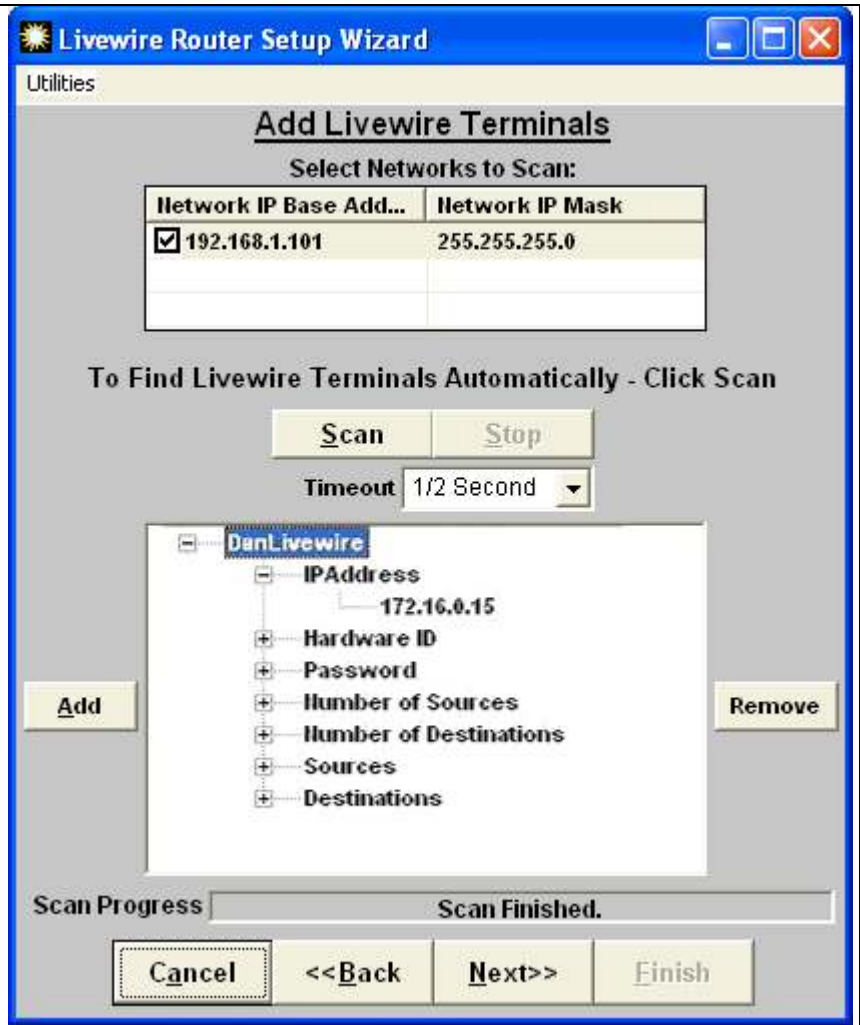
Livewire Router Setup Wizard

Utilities

Add Livewire Terminals

Select Networks to Scan:

| Network IP Base Add... | Network IP Mask |
|---|---|
| ☑ 192.168.1.101 | 255.255.255.0 |
| | |
| | |

To Find Livewire Terminals Automatically - Click Scan

Scan Stop

Timeout 1/2 Second

DanLivewire
IPAddress
172.16.0.15
Hardware ID
Password
Number of Sources
Number of Destinations
Sources
Destinations

Add

Remove

Scan Progress Scan Finished.

Cancel <<Back Next>> Finish